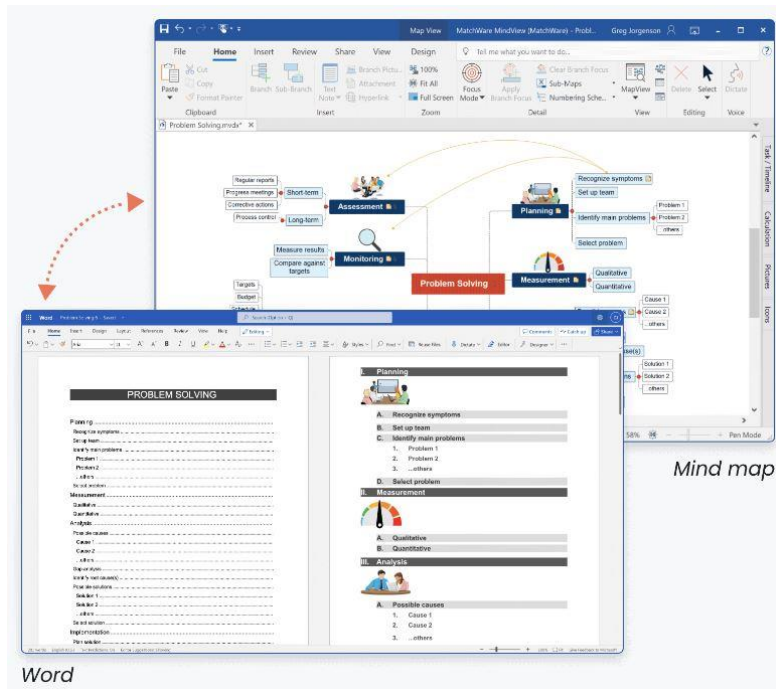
Map View MatchWare MindView (MatchWare) - Probl... Greg Jorgenson

File Home Insert Review Share View Design Tell me what you want to do...

Paste Cut Copy Format Painter Clipboard

Branch Sub-Branch Text Note Branch Pictu... Attachment Hyperlink Insert

100% Fit All Full Screen Zoom

Focus Mode Apply Branch Focus Clear Branch Focus Sub-Maps Numbering Sche... Detail

MapView View

Delete Select Editing

Dictate Voice

Problem Solving.mvdx*

Task / Timeline Calculation Pictures Icons

Regular reports
Progress meetings
Corrective actions
Process control
Short-term
Long-term
Assessment
Measure results
Compare against targets
Monitoring
Targets
Budget
Problem Solving
Recognize symptoms
Set up team
Identify main problems
Select problem
Planning
Problem 1
Problem 2
...others
Measurement
Qualitative
Quantitative
Cause 1
Cause 2
...others
Solution 1
Solution 2
...others

58% Pen Mode

Mind map

Word Problem Solving.docx - Saved

File Home Insert Design Layout References Review View Help Editing

Comments Catch up Share

PROBLEM SOLVING

Planning
Recognize symptoms
Set up team
Identify main problems
Problem 1
Problem 2
...others
Select problem
Measurement
Qualitative
Quantitative
Analysis
Possible causes
Cause 1
Cause 2
...others
Brainstorming
Identify main cause(s)
Possible solutions
Solution 1
Solution 2
...others
Select solution
Implementation
Plan solution

I. Planning
A. Recognize symptoms
B. Set up team
C. Identify main problems
1. Problem 1
2. Problem 2
3. ...others
D. Select problem
II. Measurement
A. Qualitative
B. Quantitative
III. Analysis
A. Possible causes
1. Cause 1
2. Cause 2
3. ...others

Word